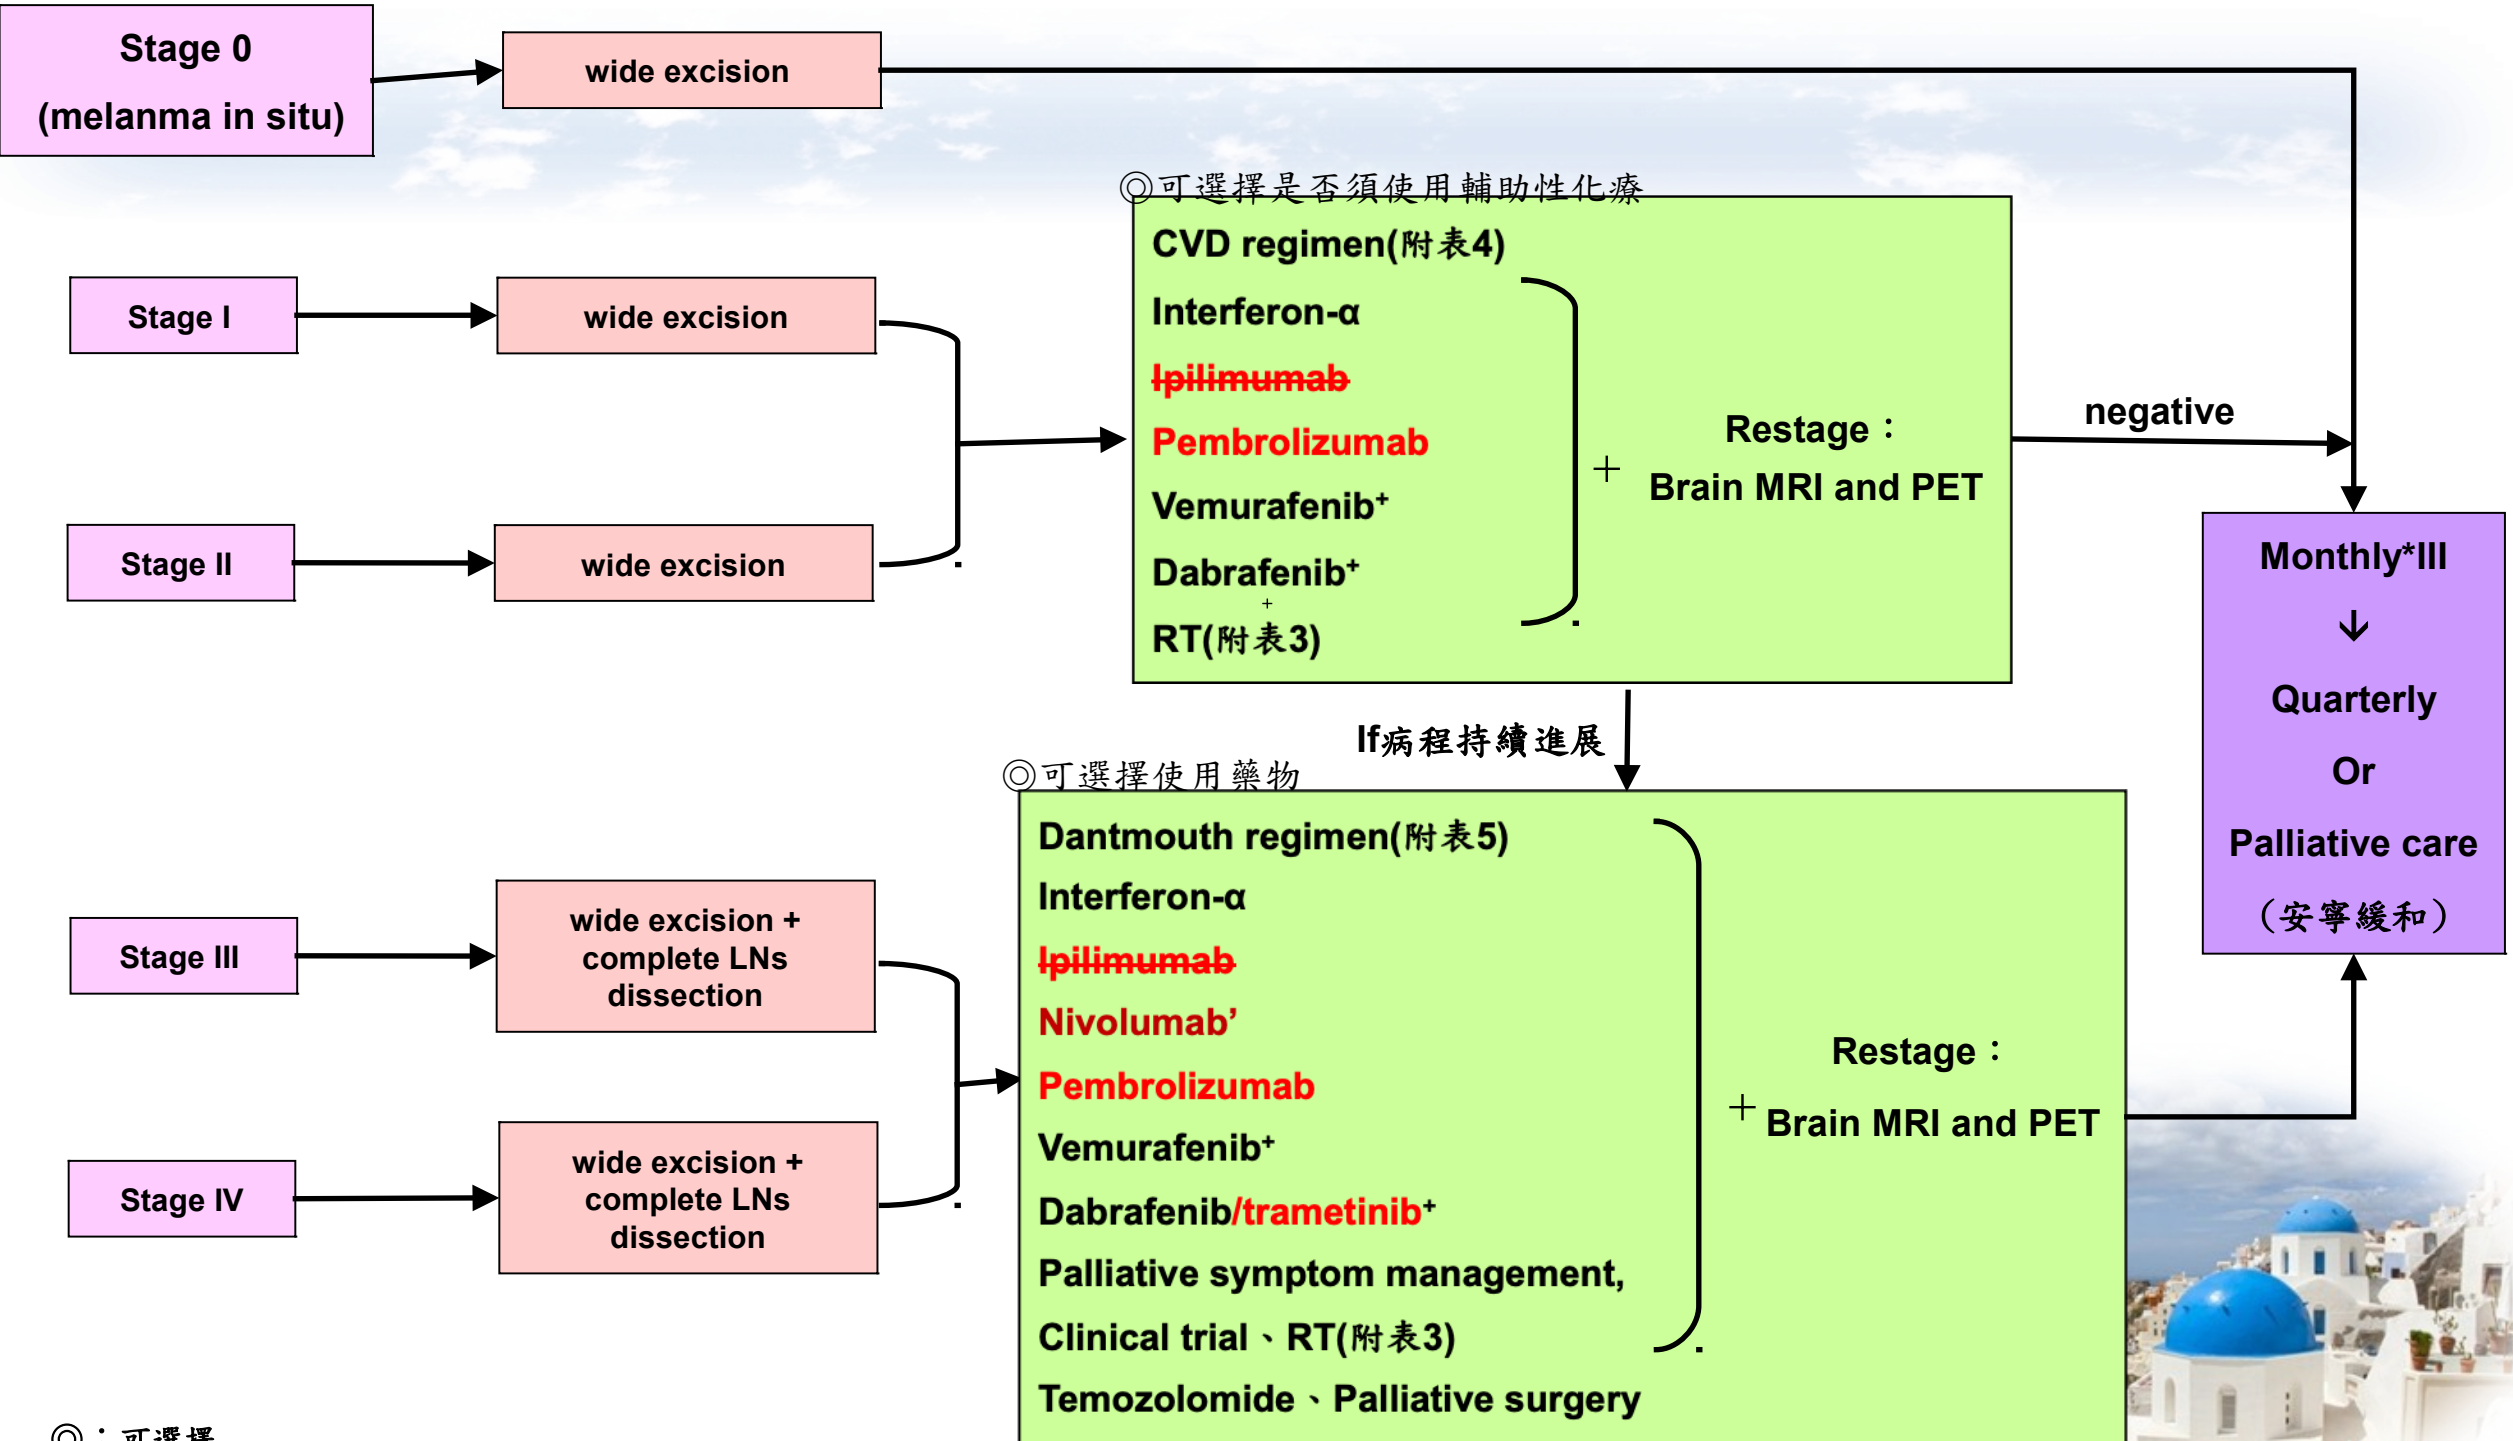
Stage 0
(melanma in situ)

wide excision

◎可選擇是否須使用輔助性化療

Stage I

wide excision

Stage II

wide excision

CVD regimen(附表4)
Interferon-α
~~Ipilimumab~~
Pembrolizumab
Vemurafenib⁺
Dabrafenib⁺
+
RT(附表3)

+ Restage：
Brain MRI and PET

negative

Monthly*III
↓
Quarterly
Or
Palliative care
（安寧緩和）

If病程持續進展

◎可選擇使用藥物

Stage III

wide excision + complete LNs dissection

Stage IV

wide excision + complete LNs dissection

Dantmouth regimen(附表5)
Interferon-α
~~Ipilimumab~~
Nivolumab'
Pembrolizumab
Vemurafenib⁺
Dabrafenib/trametinib⁺
Palliative symptom management,
Clinical trial、RT(附表3)
Temozolomide、Palliative surgery

Restage：
+ Brain MRI and PET

◎：可選擇